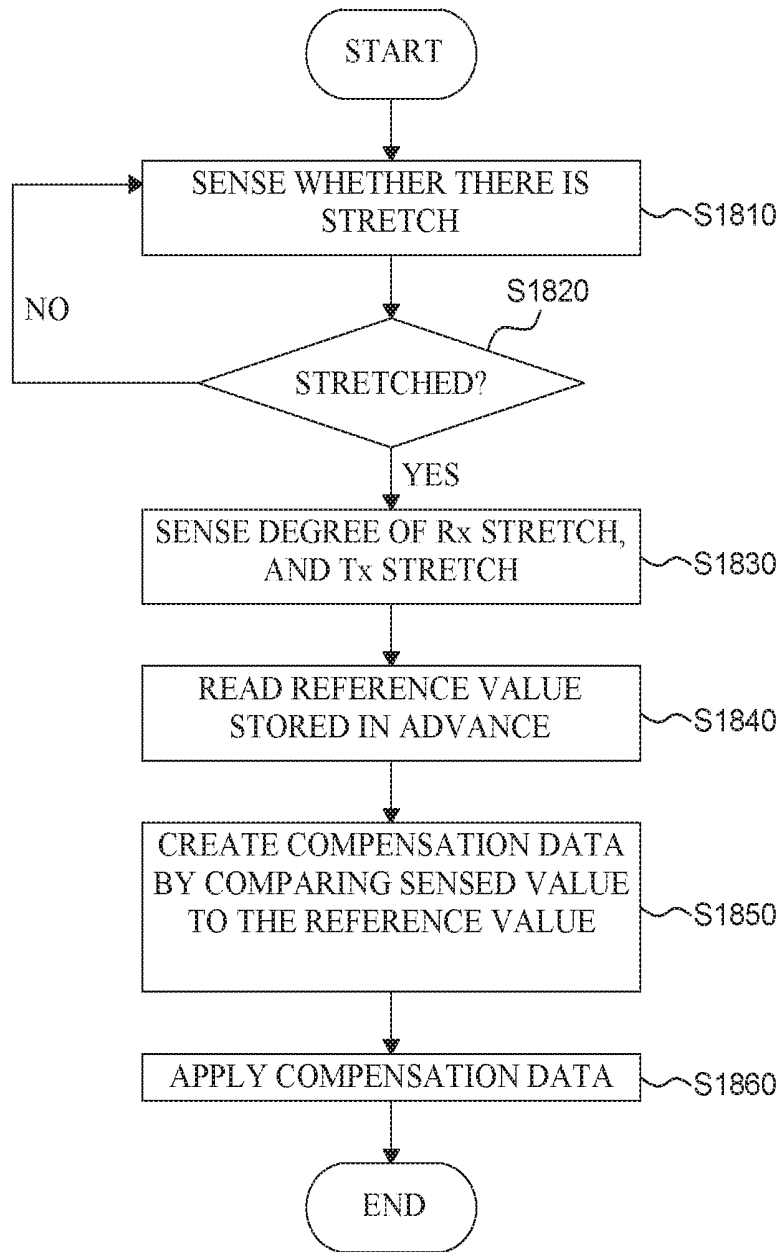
START

SENSE WHETHER THERE IS STRETCH

S1810

NO

S1820

STRETCHED?

YES

SENSE DEGREE OF Rx STRETCH, AND Tx STRETCH

S1830

READ REFERENCE VALUE STORED IN ADVANCE

S1840

CREATE COMPENSATION DATA BY COMPARING SENSED VALUE TO THE REFERENCE VALUE

S1850

APPLY COMPENSATION DATA

S1860

END